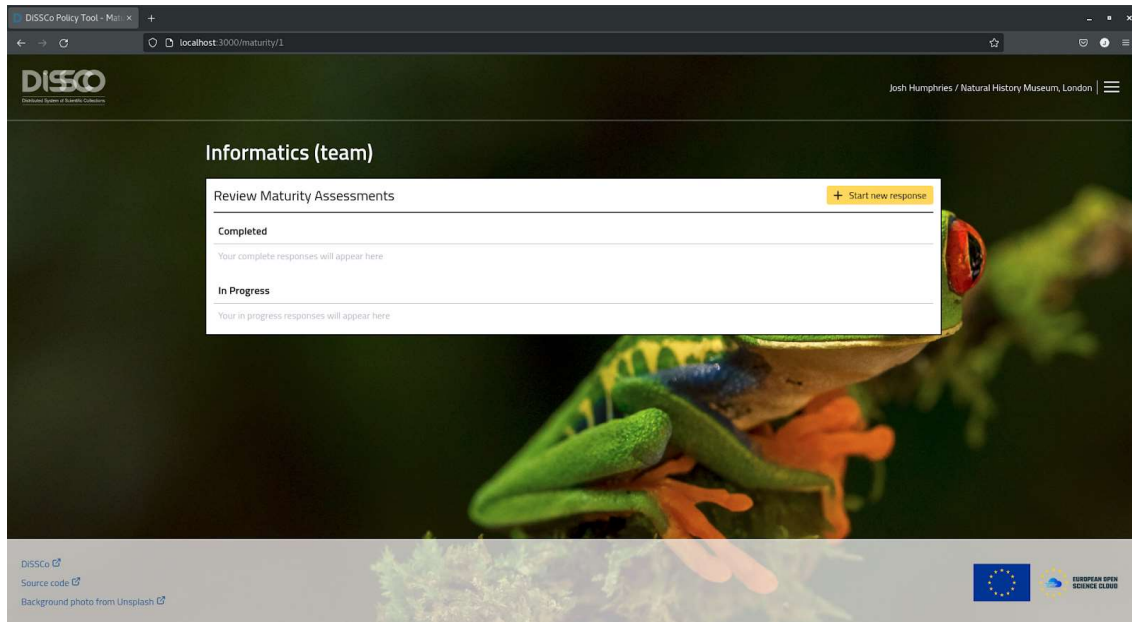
DiSSCo Policy Tool - Matu ×
+

localhost:3000/maturity/1

DiSSCo
Distributed System of Scientific Collections

Josh Humphries / Natural History Museum, London

Informatics (team)

Review Maturity Assessments

+ Start new response

Completed

Your complete responses will appear here

In Progress

Your in progress responses will appear here

DiSSCo
Source code
Background photo from Unsplash

EUROPEAN OPEN SCIENCE CLOUD